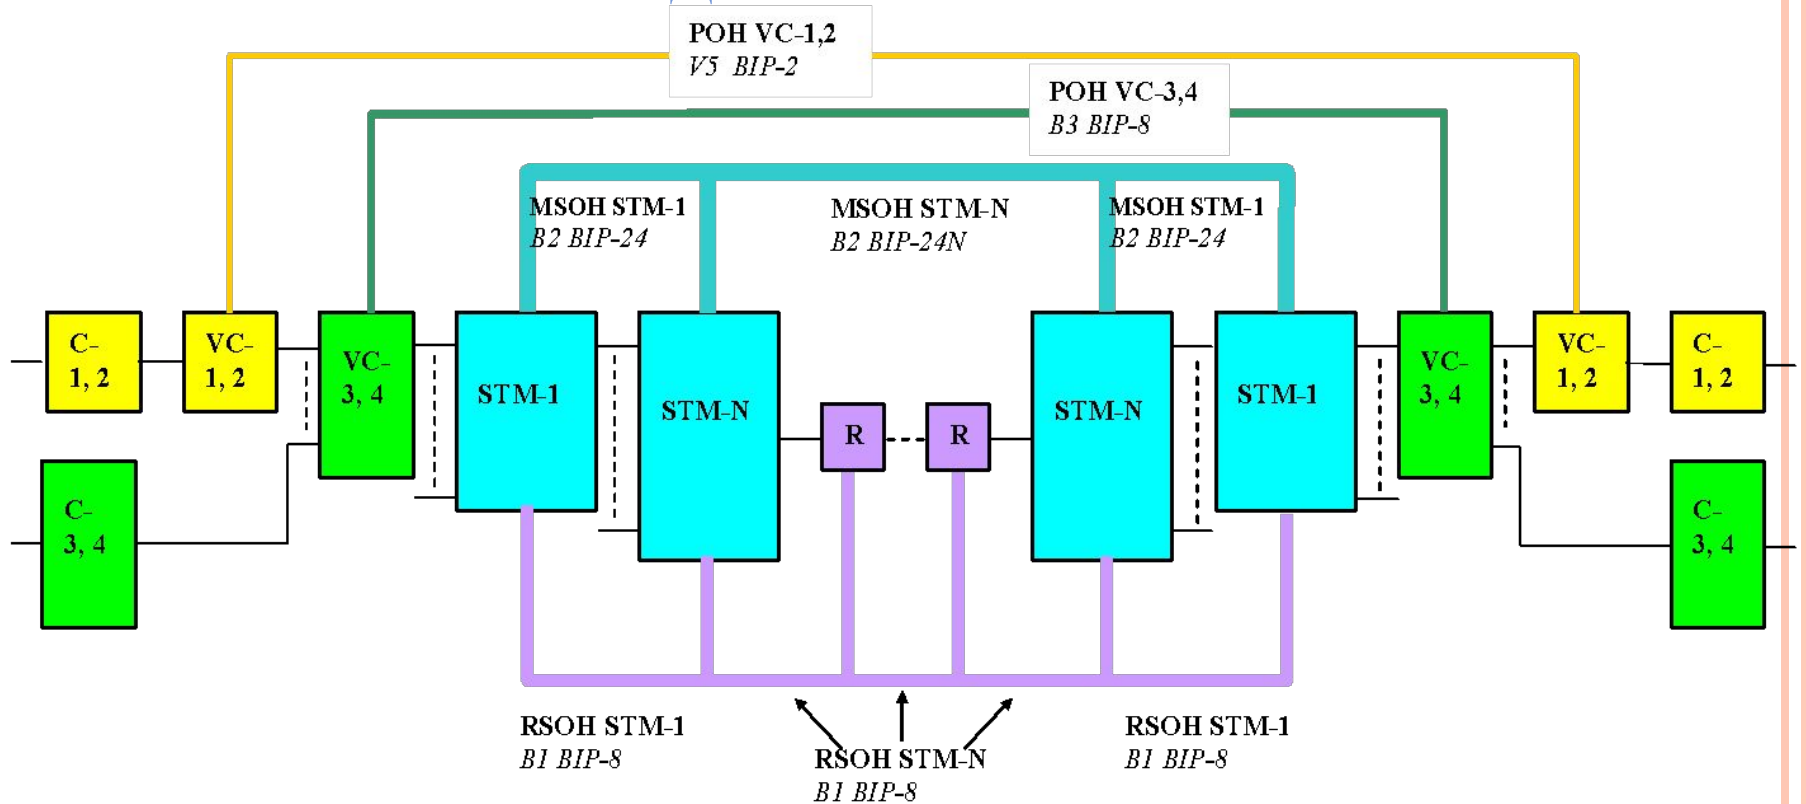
POH VC-1,2
V5 BIP-2

POH VC-3,4
B3 BIP-8

MSOH STM-1
B2 BIP-24

MSOH STM-N
B2 BIP-24N

MSOH STM-1
B2 BIP-24

C-
1, 2

VC-
1, 2

VC-
3, 4

STM-1

STM-N

R

R

STM-N

STM-1

VC-
3, 4

VC-
1, 2

C-
1, 2

C-
3, 4

C-
3, 4

RSOH STM-1
B1 BIP-8

RSOH STM-N
B1 BIP-8

RSOH STM-1
B1 BIP-8